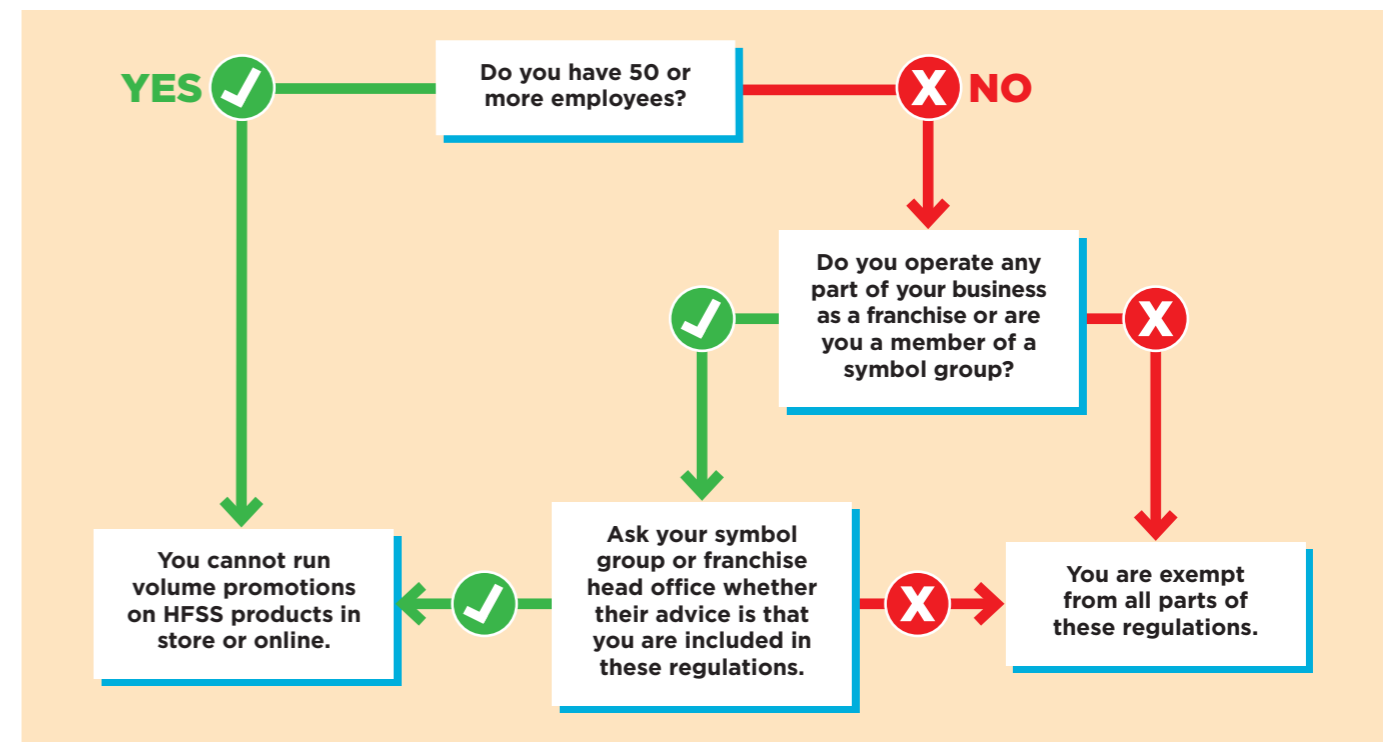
YES

Do you have 50 or more employees?

NO

Do you operate any part of your business as a franchise or are you a member of a symbol group?

You cannot run volume promotions on HFSS products in store or online.

Ask your symbol group or franchise head office whether their advice is that you are included in these regulations.

You are exempt from all parts of these regulations.